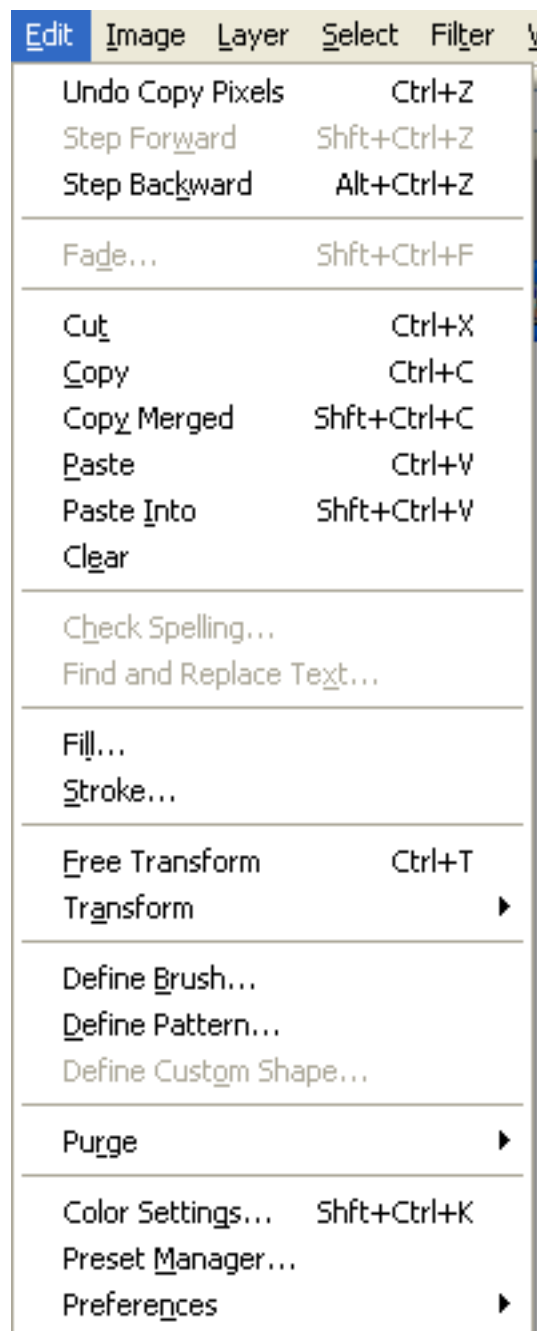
Edit Image Layer Select Filter

Undo Copy Pixels Ctrl+Z
Step Forward Shft+Ctrl+Z
Step Backward Alt+Ctrl+Z

Fade... Shft+Ctrl+F

Cut Ctrl+X
Copy Ctrl+C
Copy Merged Shft+Ctrl+C
Paste Ctrl+V
Paste Into Shft+Ctrl+V
Clear

Check Spelling...
Find and Replace Text...

Fill...
Stroke...

Free Transform Ctrl+T
Transform

Define Brush...
Define Pattern...
Define Custom Shape...

Purge

Color Settings... Shft+Ctrl+K
Preset Manager...
Preferences